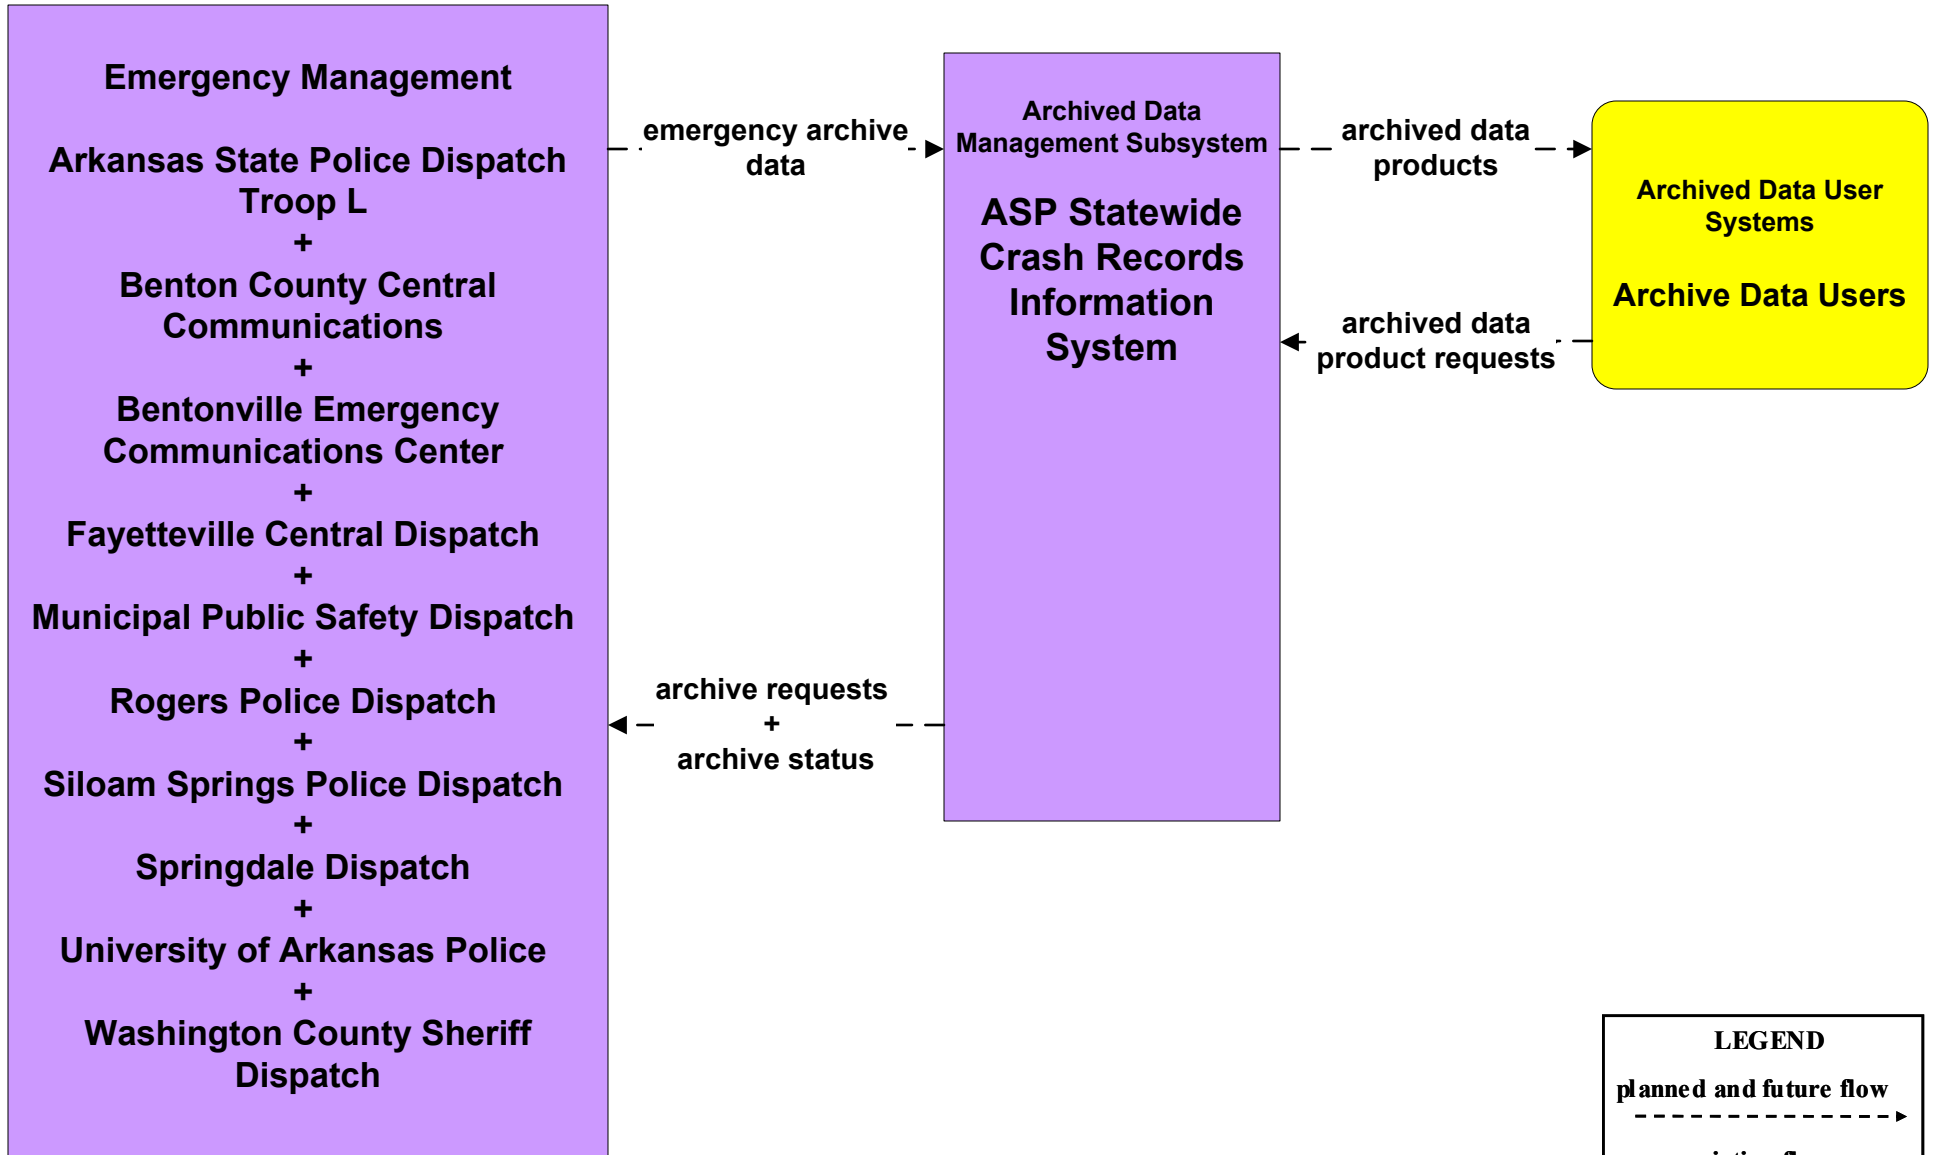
Emergency Management

Arkansas State Police Dispatch Troop L
+
Benton County Central Communications
+
Bentonville Emergency Communications Center
+
Fayetteville Central Dispatch
+
Municipal Public Safety Dispatch
+
Rogers Police Dispatch
+
Siloam Springs Police Dispatch
+
Springdale Dispatch
+
University of Arkansas Police
+
Washington County Sheriff Dispatch

emergency archive data

archive requests
+
archive status

Archived Data Management Subsystem

ASP Statewide Crash Records Information System

archived data products

archived data product requests

Archived Data User Systems

Archive Data Users

LEGEND

planned and future flow

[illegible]